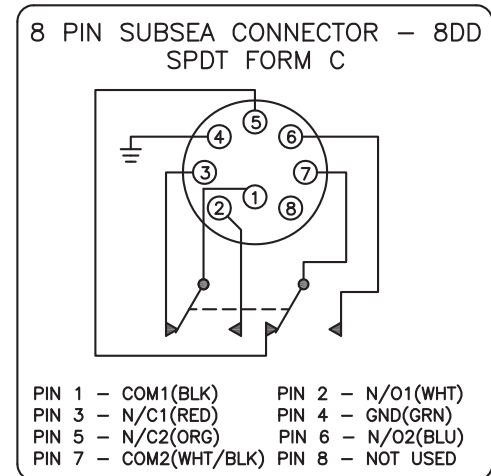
8 PIN SUBSEA CONNECTOR – 8DD
SPDT FORM C

5
4
6
3
7
1
2
8

PIN 1 – COM1(BLK)
PIN 2 – N/O1(WHT)
PIN 3 – N/C1(RED)
PIN 4 – GND(GRN)
PIN 5 – N/C2(ORG)
PIN 6 – N/O2(BLU)
PIN 7 – COM2(WHT/BLK)
PIN 8 – NOT USED